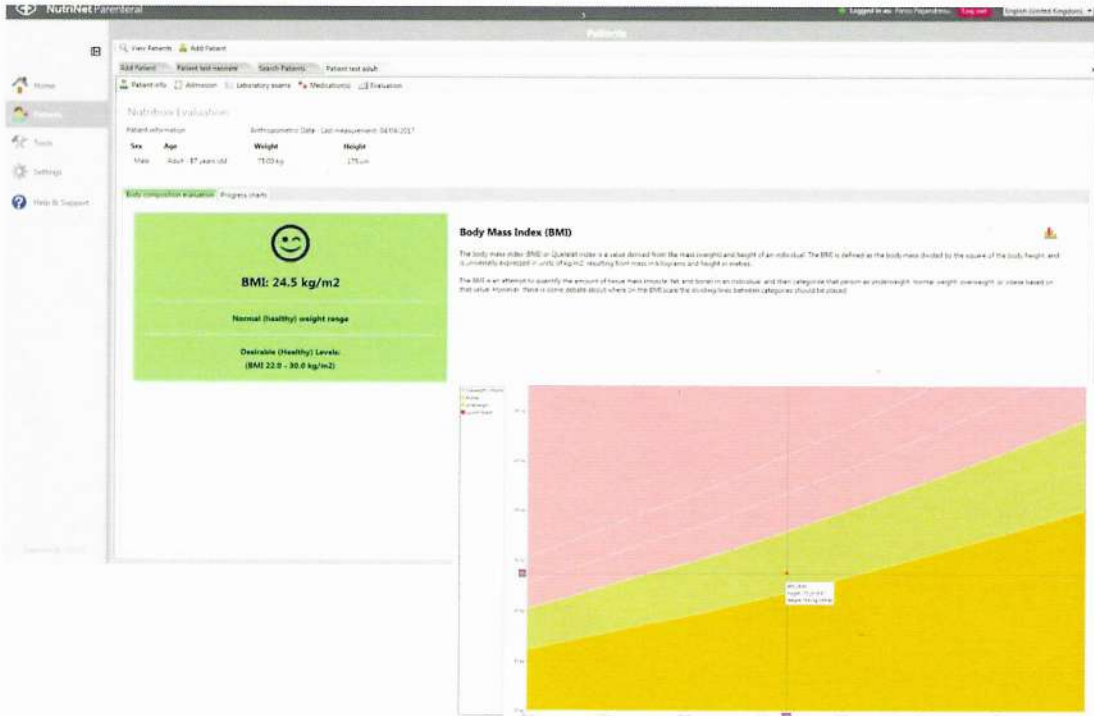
NutriNet Parenteral

Logged in as: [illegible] Log out English (United Kingdom)

Patients

View Patients Add Patient

Add Patient Patient test neonate Search Patients Patient test adult

Patient info Admission Laboratory exams Medication(s) Evaluation

Home

Patients

Tools

Settings

Help & Support

Nutrition Evaluation

Patient information

Anthropometric Data - Last measurement: 04/04/2017

| Sex | Age | Weight | Height |
|---|---|---|---|
| Male | Adult - 87 years old | 75.00 kg | 175 cm |

Body composition evaluation Progress charts

BMI: 24.5 kg/m2

Normal (healthy) weight range

Desirable (Healthy) Levels: (BMI 22.0 - 30.0 kg/m2)

Body Mass Index (BMI)

The body mass index (BMI) or Quetelet index is a value derived from the mass (weight) and height of an individual. The BMI is defined as the body mass divided by the square of the body height, and is universally expressed in units of kg/m2, resulting from mass in kilograms and height in metres.

The BMI is an attempt to quantify the amount of tissue mass (muscle, fat, and bone) in an individual, and then categorize that person as underweight, normal weight, overweight, or obese based on that value. However, there is some debate about where on the BMI scale the dividing lines between categories should be placed.

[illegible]